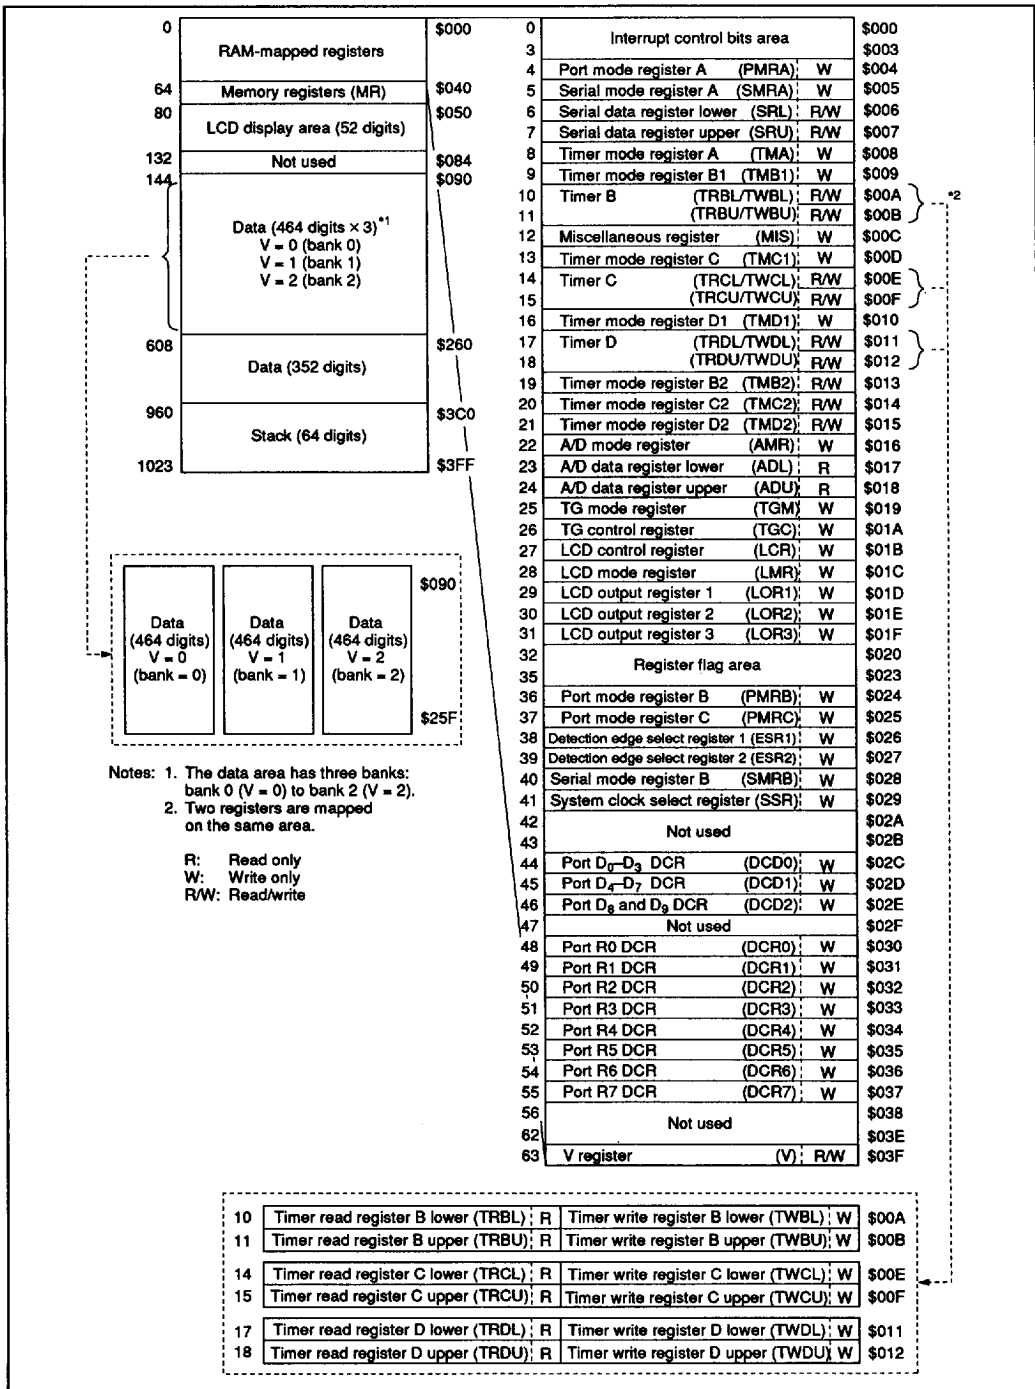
| | | |
|---|---|---|
| 0 | RAM-mapped registers | \$000 |
| 64 | Memory registers (MR) | \$040 |
| 80 | LCD display area (52 digits) | \$050 |
| 132 | Not used | \$084 |
| 144 | Data (464 digits × 3)$^{*1}$ V = 0 (bank 0) V = 1 (bank 1) V = 2 (bank 2) | \$090 |
| 608 | Data (352 digits) | \$260 |
| 960 | Stack (64 digits) | \$3C0 |
| 1023 | | \$3FF |

| | | | |
|---|---|---|---|
| Data (464 digits) V = 0 (bank = 0) | Data (464 digits) V = 1 (bank = 1) | Data (464 digits) V = 2 (bank = 2) | \$090 \$25F |

Notes: 1. The data area has three banks: bank 0 (V = 0) to bank 2 (V = 2).
2. Two registers are mapped on the same area.

R: Read only
W: Write only
R/W: Read/write

| | | | |
|---|---|---|---|
| 0 3 | Interrupt control bits area | | \$000 \$003 |
| 4 | Port mode register A (PMRA) | W | \$004 |
| 5 | Serial mode register A (SMRA) | W | \$005 |
| 6 | Serial data register lower (SRL) | R/W | \$006 |
| 7 | Serial data register upper (SRU) | R/W | \$007 |
| 8 | Timer mode register A (TMA) | W | \$008 |
| 9 | Timer mode register B1 (TMB1) | W | \$009 |
| 10 | Timer B (TRBL/TWBL) | R/W | \$00A |
| 11 | (TRBU/TWBU) | R/W | \$00B |
| 12 | Miscellaneous register (MIS) | W | \$00C |
| 13 | Timer mode register C (TMC1) | W | \$00D |
| 14 | Timer C (TRCL/TWCL) | R/W | \$00E |
| 15 | (TRCU/TWCU) | R/W | \$00F |
| 16 | Timer mode register D1 (TMD1) | W | \$010 |
| 17 | Timer D (TRDL/TWDL) | R/W | \$011 |
| 18 | (TRDU/TWDU) | R/W | \$012 |
| 19 | Timer mode register B2 (TMB2) | R/W | \$013 |
| 20 | Timer mode register C2 (TMC2) | R/W | \$014 |
| 21 | Timer mode register D2 (TMD2) | R/W | \$015 |
| 22 | A/D mode register (AMR) | W | \$016 |
| 23 | A/D data register lower (ADL) | R | \$017 |
| 24 | A/D data register upper (ADU) | R | \$018 |
| 25 | TG mode register (TGM) | W | \$019 |
| 26 | TG control register (TGC) | W | \$01A |
| 27 | LCD control register (LCR) | W | \$01B |
| 28 | LCD mode register (LMR) | W | \$01C |
| 29 | LCD output register 1 (LOR1) | W | \$01D |
| 30 | LCD output register 2 (LOR2) | W | \$01E |
| 31 | LCD output register 3 (LOR3) | W | \$01F |
| 32 35 | Register flag area | | \$020 \$023 |
| 36 | Port mode register B (PMRB) | W | \$024 |
| 37 | Port mode register C (PMRC) | W | \$025 |
| 38 | Detection edge select register 1 (ESR1) | W | \$026 |
| 39 | Detection edge select register 2 (ESR2) | W | \$027 |
| 40 | Serial mode register B (SMRB) | W | \$028 |
| 41 | System clock select register (SSR) | W | \$029 |
| 42 43 | Not used | | \$02A \$02B |
| 44 | Port $D_0$–$D_3$ DCR (DCD0) | W | \$02C |
| 45 | Port $D_4$–$D_7$ DCR (DCD1) | W | \$02D |
| 46 | Port $D_8$ and $D_9$ DCR (DCD2) | W | \$02E |
| 47 | Not used | | \$02F |
| 48 | Port R0 DCR (DCR0) | W | \$030 |
| 49 | Port R1 DCR (DCR1) | W | \$031 |
| 50 | Port R2 DCR (DCR2) | W | \$032 |
| 51 | Port R3 DCR (DCR3) | W | \$033 |
| 52 | Port R4 DCR (DCR4) | W | \$034 |
| 53 | Port R5 DCR (DCR5) | W | \$035 |
| 54 | Port R6 DCR (DCR6) | W | \$036 |
| 55 | Port R7 DCR (DCR7) | W | \$037 |
| 56 62 | Not used | | \$038 \$03E |
| 63 | V register (V) | R/W | \$03F |

*2

| | | | | | |
|---|---|---|---|---|---|
| 10 | Timer read register B lower (TRBL) | R | Timer write register B lower (TWBL) | W | \$00A |
| 11 | Timer read register B upper (TRBU) | R | Timer write register B upper (TWBU) | W | \$00B |
| 14 | Timer read register C lower (TRCL) | R | Timer write register C lower (TWCL) | W | \$00E |
| 15 | Timer read register C upper (TRCU) | R | Timer write register C upper (TWCU) | W | \$00F |
| 17 | Timer read register D lower (TRDL) | R | Timer write register D lower (TWDL) | W | \$011 |
| 18 | Timer read register D upper (TRDU) | R | Timer write register D upper (TWDU) | W | \$012 |